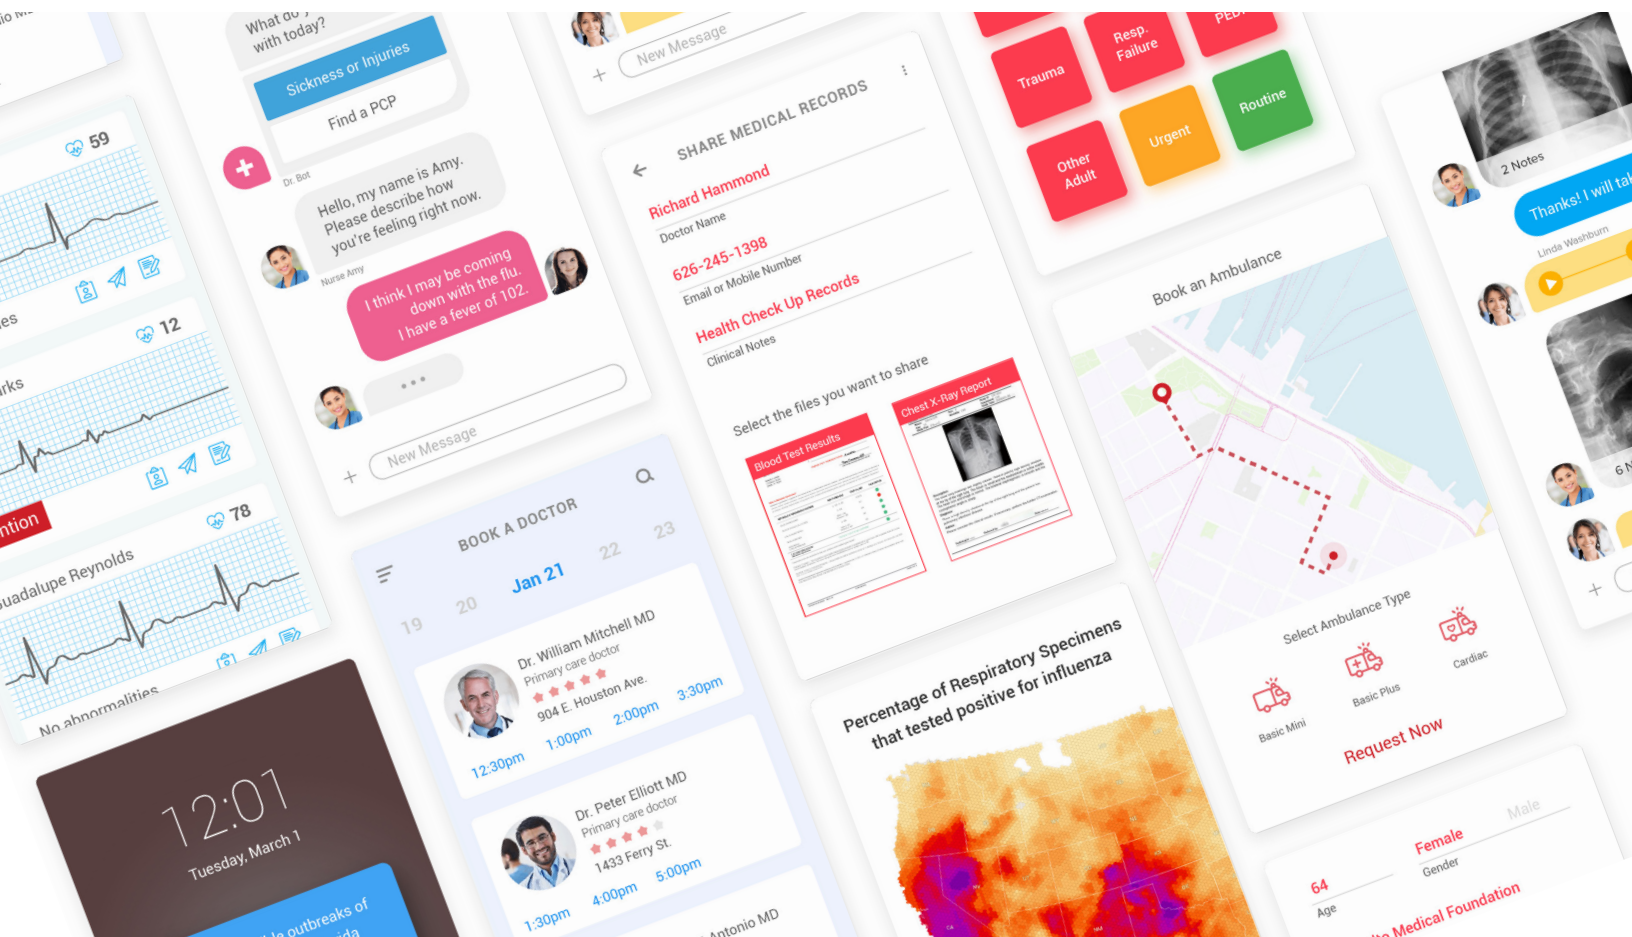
59

es

12

rks

ntion

78

uadalupe Reynolds

No abnormalities

12:01
Tuesday, March 1

outbreaks of
ida

What do
with today?

Sickness or Injuries

Find a PCP

Dr. Bot

Hello, my name is Amy. Please describe how you're feeling right now.

Nurse Amy

I think I may be coming down with the flu. I have a fever of 102.

New Message

+

New Message

+

SHARE MEDICAL RECORDS

Richard Hammond
Doctor Name

626-245-1398
Email or Mobile Number

Health Check Up Records
Clinical Notes

Select the files you want to share

Blood Test Results

Chest X-Ray Report

BOOK A DOCTOR

19 20 Jan 21 22 23

Dr. William Mitchell MD
Primary care doctor
904 E. Houston Ave.
12:30pm 1:00pm 2:00pm 3:30pm

Dr. Peter Elliott MD
Primary care doctor
1433 Ferry St.
1:30pm 4:00pm 5:00pm

Antonio MD

Trauma

Resp. Failure

PED

Other Adult

Urgent

Routine

Book an Ambulance

Select Ambulance Type

Basic Mini

Basic Plus

Cardiac

Request Now

Percentage of Respiratory Specimens that tested positive for influenza

2 Notes

Thanks! I will ta

Linda Washburn

6 N

+

64
Age

Female
Gender

Male

Medical Foundation